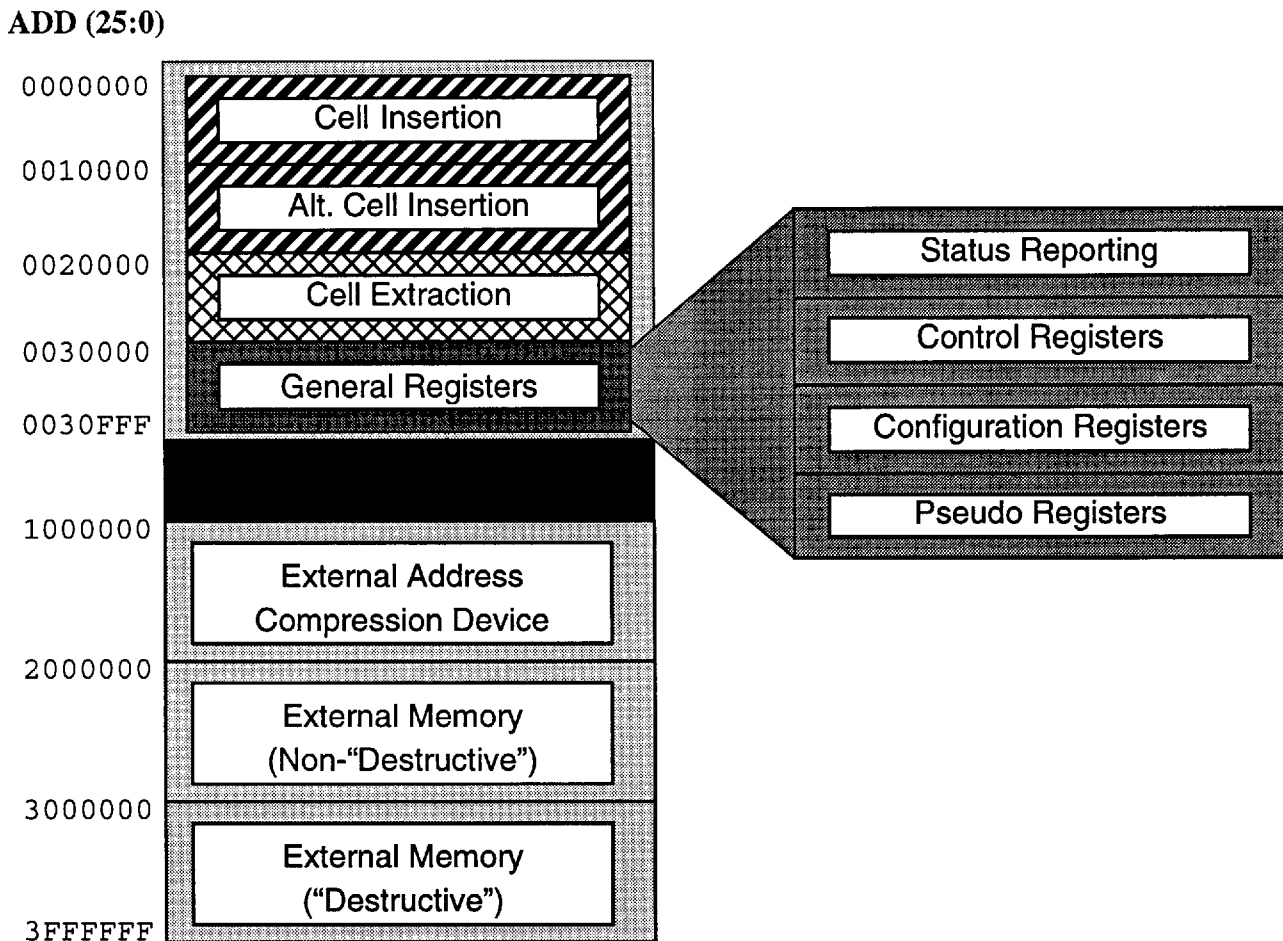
ADD (25:0)

0000000
Cell Insertion
0010000
Alt. Cell Insertion
0020000
Cell Extraction
0030000
General Registers
0030FFF
1000000
External Address Compression Device
2000000
External Memory (Non-“Destructive”)
3000000
External Memory (“Destructive”)
3FFFFFF

Status Reporting
Control Registers
Configuration Registers
Pseudo Registers